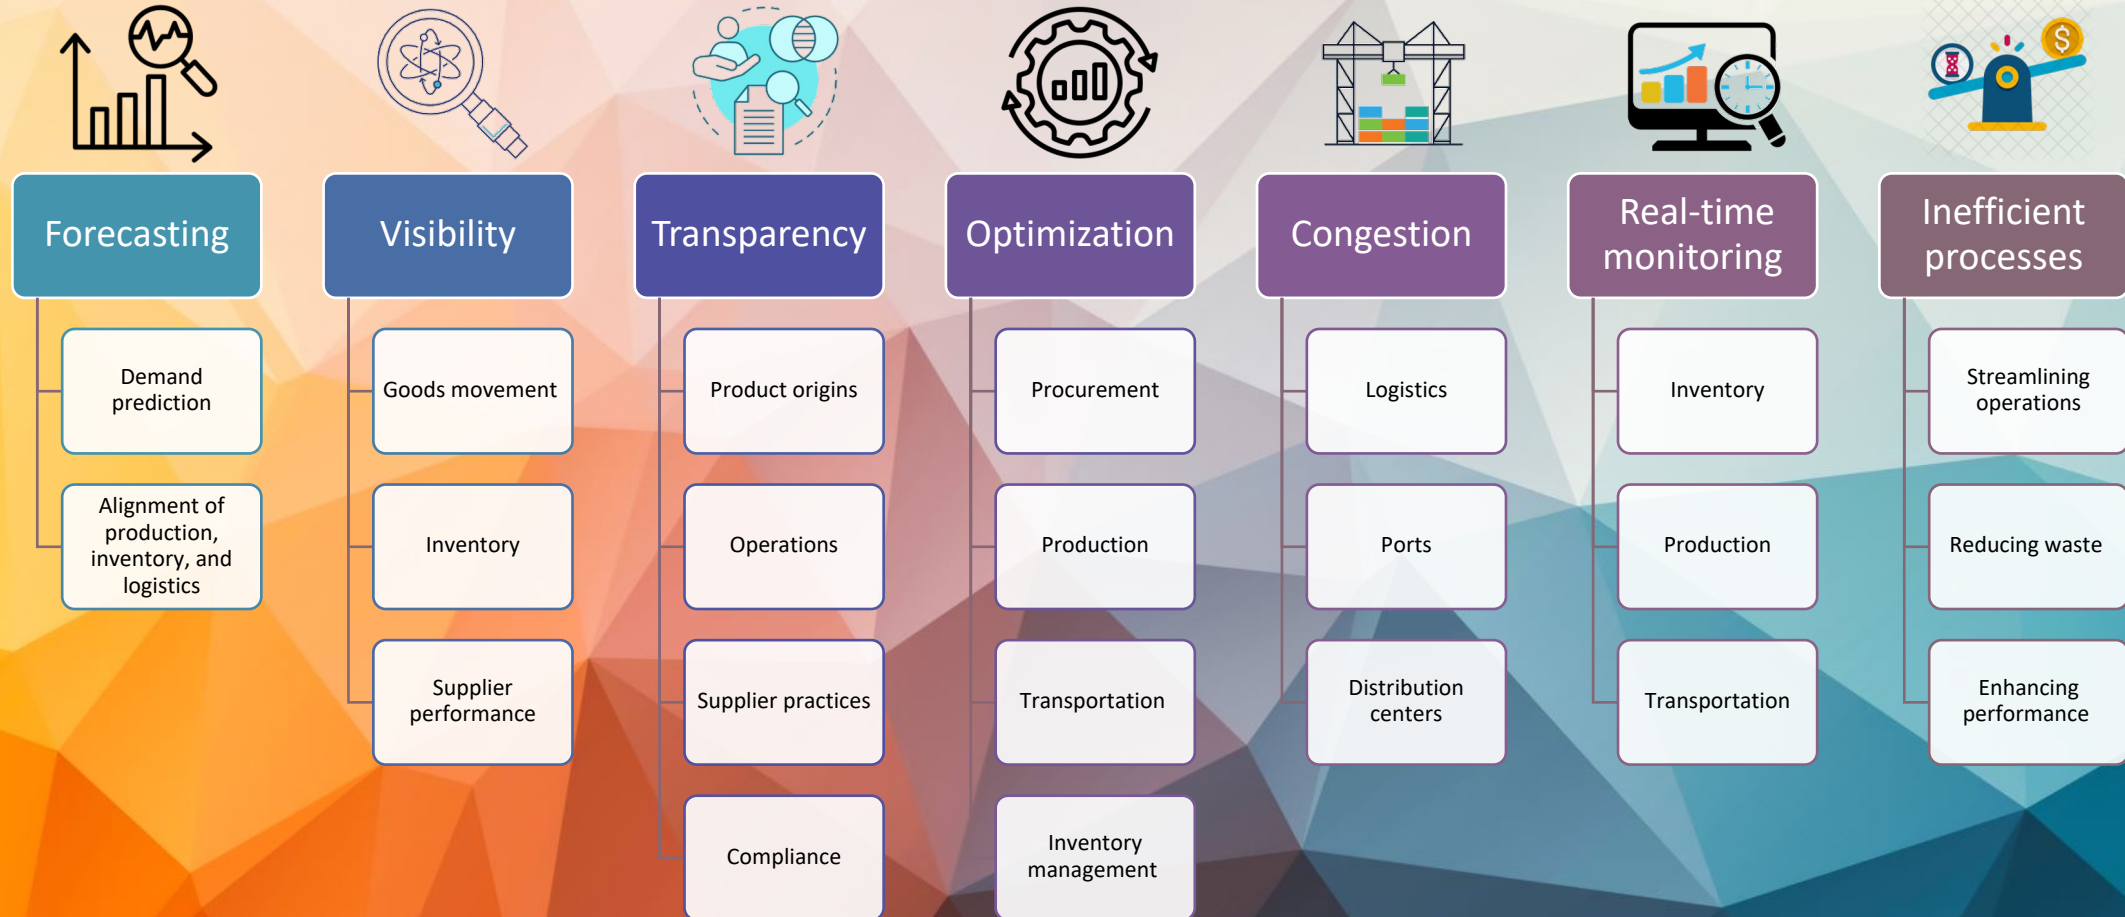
Forecasting

Demand prediction

Alignment of production, inventory, and logistics

Visibility

Goods movement

Inventory

Supplier performance

Transparency

Product origins

Operations

Supplier practices

Compliance

Optimization

Procurement

Production

Transportation

Inventory management

Congestion

Logistics

Ports

Distribution centers

Real-time monitoring

Inventory

Production

Transportation

Inefficient processes

Streamlining operations

Reducing waste

Enhancing performance